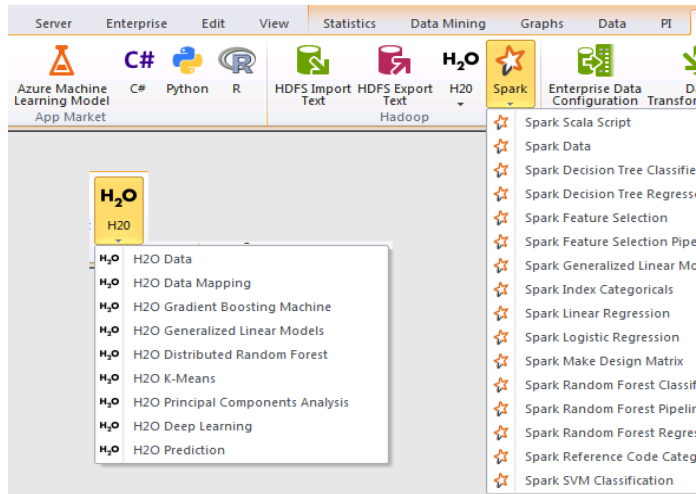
Server Enterprise Edit View Statistics Data Mining Graphs Data PI

Azure Machine Learning Model
C#
Python
R
App Market

HDFS Import Text
HDFS Export Text
H2O
H20
Hadoop

Spark
Spark

Enterprise Data Configuration
Transfor

Spark Scala Script
Spark Data
Spark Decision Tree Classifie
Spark Decision Tree Regress
Spark Feature Selection
Spark Feature Selection Pipe
Spark Generalized Linear Mo
Spark Index Categoricals
Spark Linear Regression
Spark Logistic Regression
Spark Make Design Matrix
Spark Random Forest Classif
Spark Random Forest Pipelin
Spark Random Forest Regres
Spark Reference Code Categ
Spark SVM Classification

H2O
H20

H2O Data
H2O Data Mapping
H2O Gradient Boosting Machine
H2O Generalized Linear Models
H2O Distributed Random Forest
H2O K-Means
H2O Principal Components Analysis
H2O Deep Learning
H2O Prediction